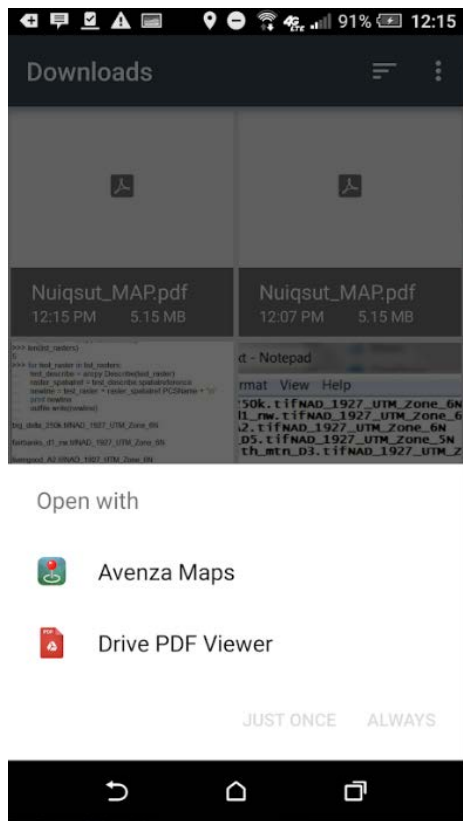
91% 12:15

Downloads

Nuiqsut_MAP.pdf
12:15 PM 5.15 MB

Nuiqsut_MAP.pdf
12:07 PM 5.15 MB

>>> len(list_rasters)
>>> for raster in list_rasters:
test_describe = arcpy.Describe(test_raster)
raster_spatialref = test_describe.spatialreference
newline = test_raster + raster_spatialref.PCSName + "\n"
print newline
outfile.write(newline)

big_delta_250k.tifNAD_1927_UTM_Zone_6N

fairbanks_d1_nw.tifNAD_1927_UTM_Zone_6N

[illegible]_A2.tifNAD_1927_UTM_Zone_6N

t - Notepad
rmat View Help
50k.tifNAD_1927_UTM_Zone_6N
1_nw.tifNAD_1927_UTM_Zone_6
2.tifNAD_1927_UTM_Zone_6N
D5.tifNAD_1927_UTM_Zone_5N
th_mtn_D3.tifNAD_1927_UTM_Z

Open with

Avenza Maps

PDF

Drive PDF Viewer

JUST ONCE ALWAYS